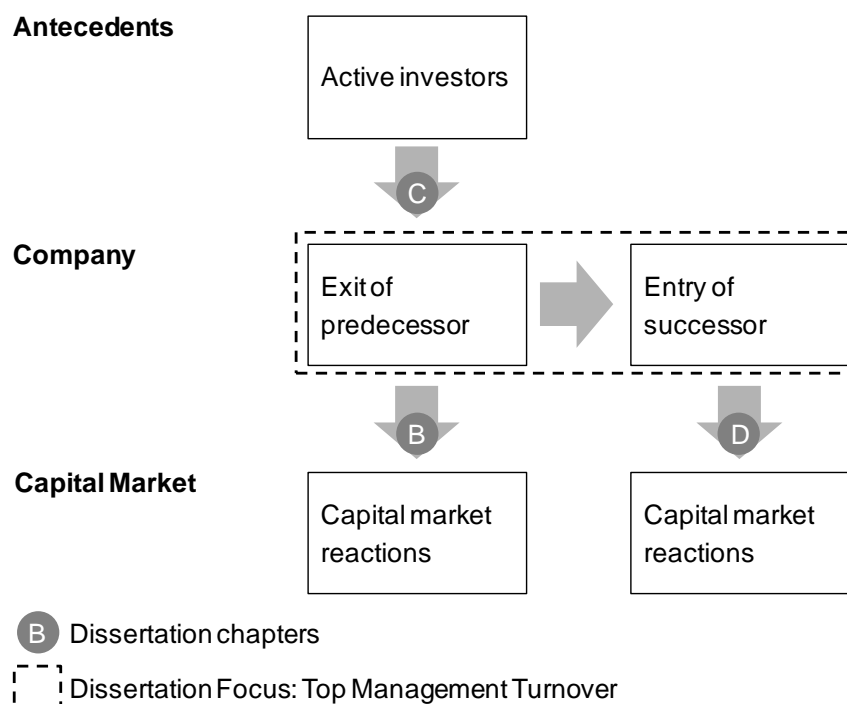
Antecedents

Active investors

C

Company

Exit of predecessor

Entry of successor

B

D

Capital Market

Capital market reactions

Capital market reactions

B Dissertation chapters

Dissertation Focus: Top Management Turnover